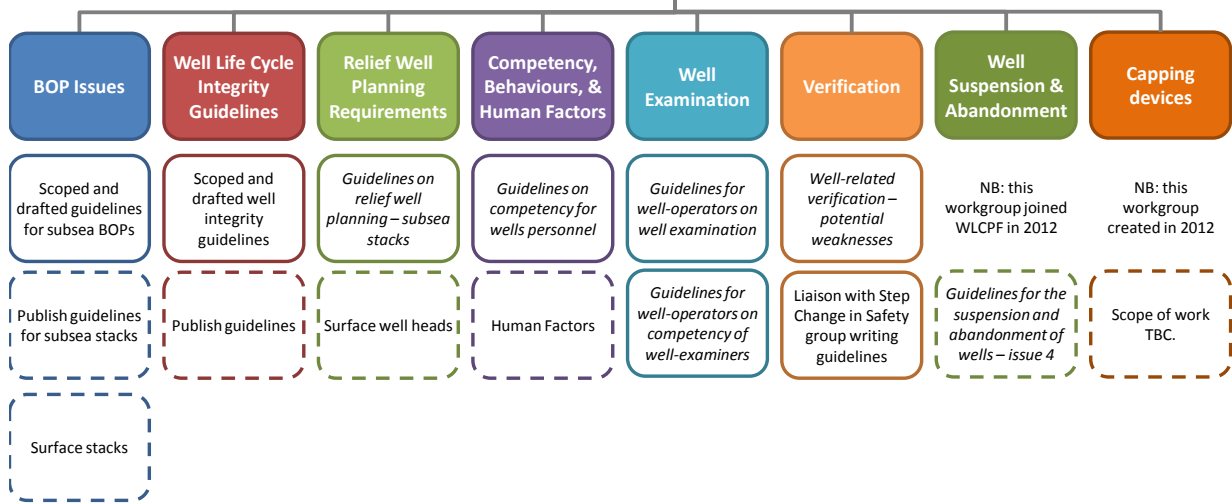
BOP Issues

Scoped and drafted guidelines for subsea BOPs

Publish guidelines for subsea stacks

Surface stacks

Well Life Cycle Integrity Guidelines

Scoped and drafted well integrity guidelines

Publish guidelines

Relief Well Planning Requirements

Guidelines on relief well planning – subsea stacks

Surface well heads

Competency, Behaviours, & Human Factors

Guidelines on competency for wells personnel

Human Factors

Well Examination

Guidelines for well-operators on well examination

Guidelines for well-operators on competency of well-examiners

Verification

Well-related verification – potential weaknesses

Liaison with Step Change in Safety group writing guidelines

Well Suspension & Abandonment

NB: this workgroup joined WLCPF in 2012

Guidelines for the suspension and abandonment of wells – issue 4

Capping devices

NB: this workgroup created in 2012

Scope of work TBC.